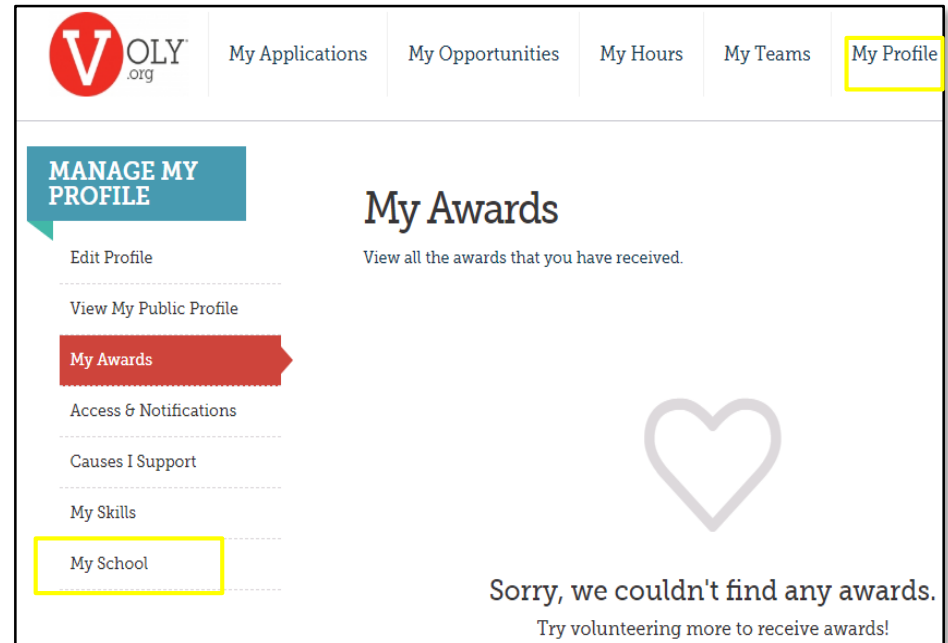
VOLY .org

My Applications
My Opportunities
My Hours
My Teams
My Profile

MANAGE MY PROFILE

Edit Profile
View My Public Profile
My Awards
Access & Notifications
Causes I Support
My Skills
My School

My Awards

View all the awards that you have received.

Sorry, we couldn't find any awards.
Try volunteering more to receive awards!